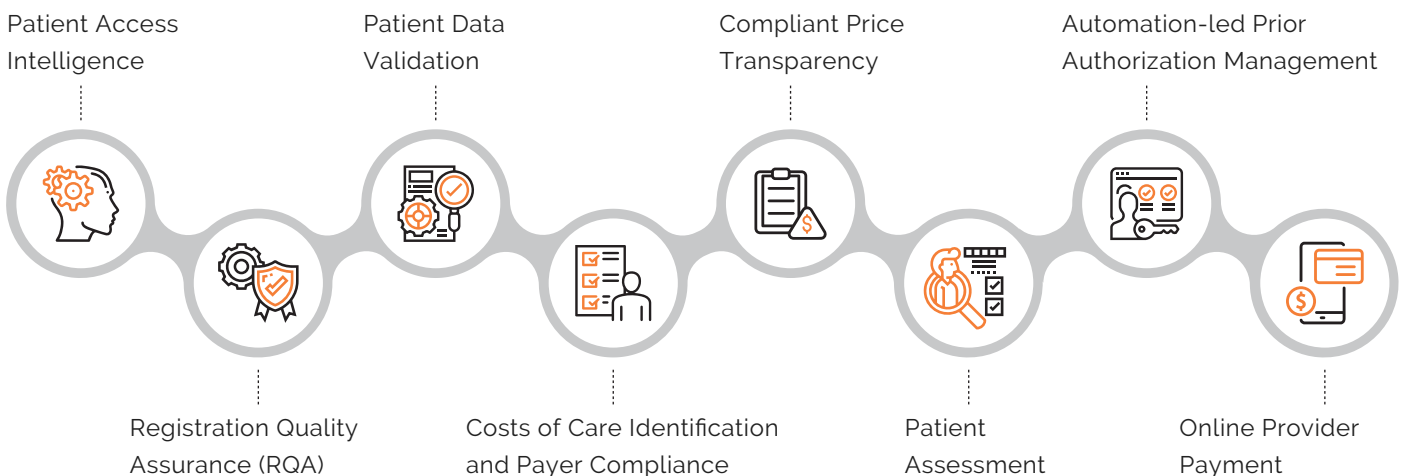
Patient Access Intelligence

Registration Quality Assurance (RQA)

Patient Data Validation

Costs of Care Identification and Payer Compliance

Compliant Price Transparency

Patient Assessment

Automation-led Prior Authorization Management

Online Provider Payment